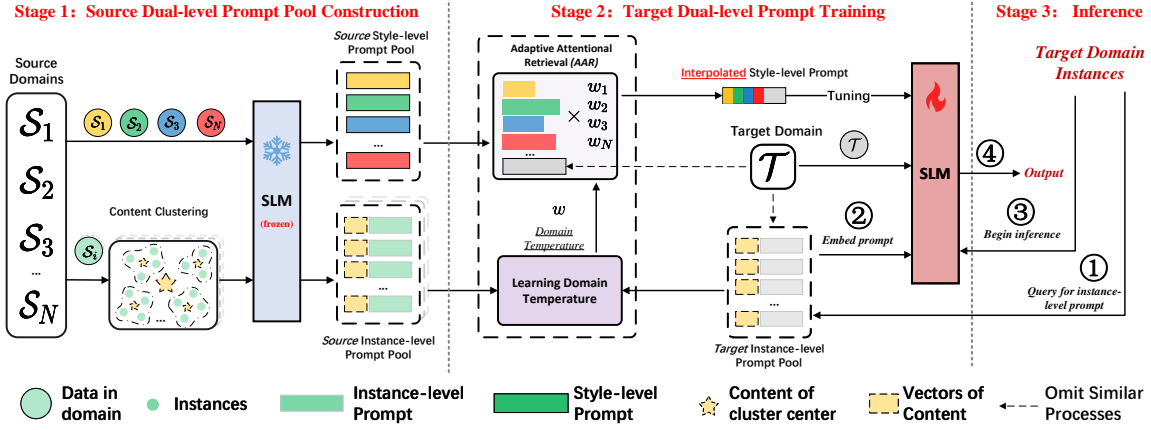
Stage 1: Source Dual-level Prompt Pool Construction

Stage 2: Target Dual-level Prompt Training

Stage 3: Inference

Source Domains

$\mathcal{S}_1$

$\mathcal{S}_2$

$\mathcal{S}_3$

...

$\mathcal{S}_N$

$\mathcal{S}_1$ $\mathcal{S}_2$ $\mathcal{S}_3$ $\mathcal{S}_N$

Content Clustering

$\mathcal{S}_i$

...

SLM

(frozen)

Source Style-level Prompt Pool

...

...

Source Instance-level Prompt Pool

Adaptive Attentional Retrieval (AAR)

$w_1$
$w_2$
$w_3$
$w_N$

$\times$

...

$w$

Domain Temperature

Learning Domain Temperature

Interpolated Style-level Prompt

Tuning

Target Domain

$\mathcal{T}$

$\mathcal{T}$

Target Instance-level Prompt Pool

...

② Embed prompt

SLM

④ Output

③ Begin inference

Target Domain Instances

① Query for instance-level prompt

Data in domain

Instances

Instance-level Prompt

Style-level Prompt

Content of cluster center

Vectors of Content

Omit Similar Processes